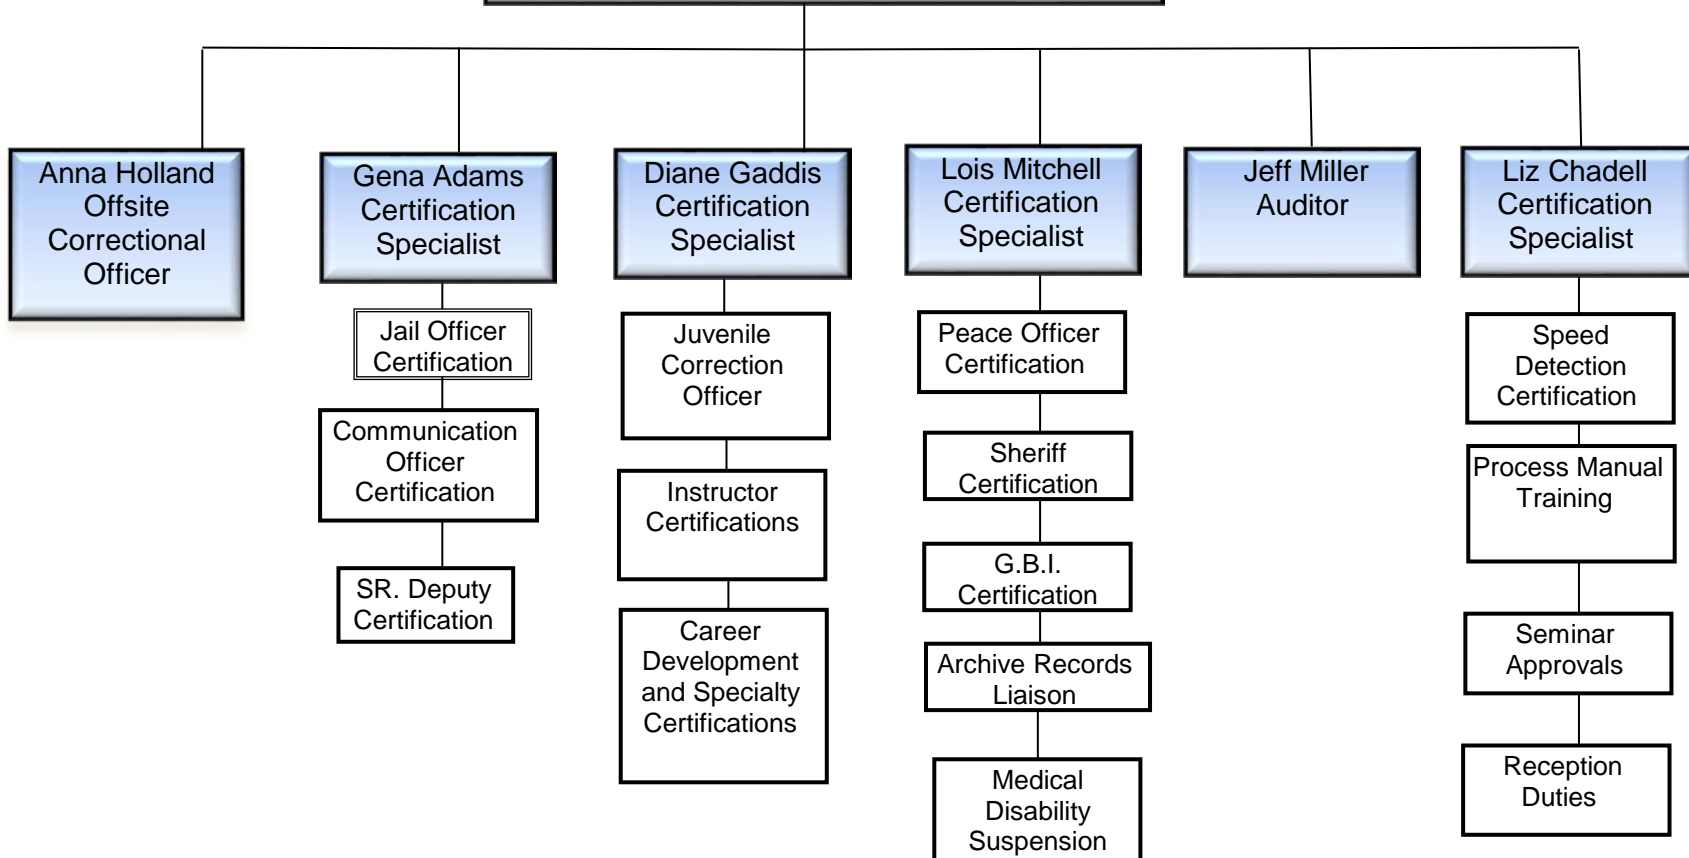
Anna Holland Offsite Correctional Officer

Gena Adams Certification Specialist

Jail Officer Certification

Communication Officer Certification

SR. Deputy Certification

Diane Gaddis Certification Specialist

Juvenile Correction Officer

Instructor Certifications

Career Development and Specialty Certifications

Lois Mitchell Certification Specialist

Peace Officer Certification

Sheriff Certification

G.B.I. Certification

Archive Records Liaison

Medical Disability Suspension

Jeff Miller Auditor

Liz Chadell Certification Specialist

Speed Detection Certification

Process Manual Training

Seminar Approvals

Reception Duties